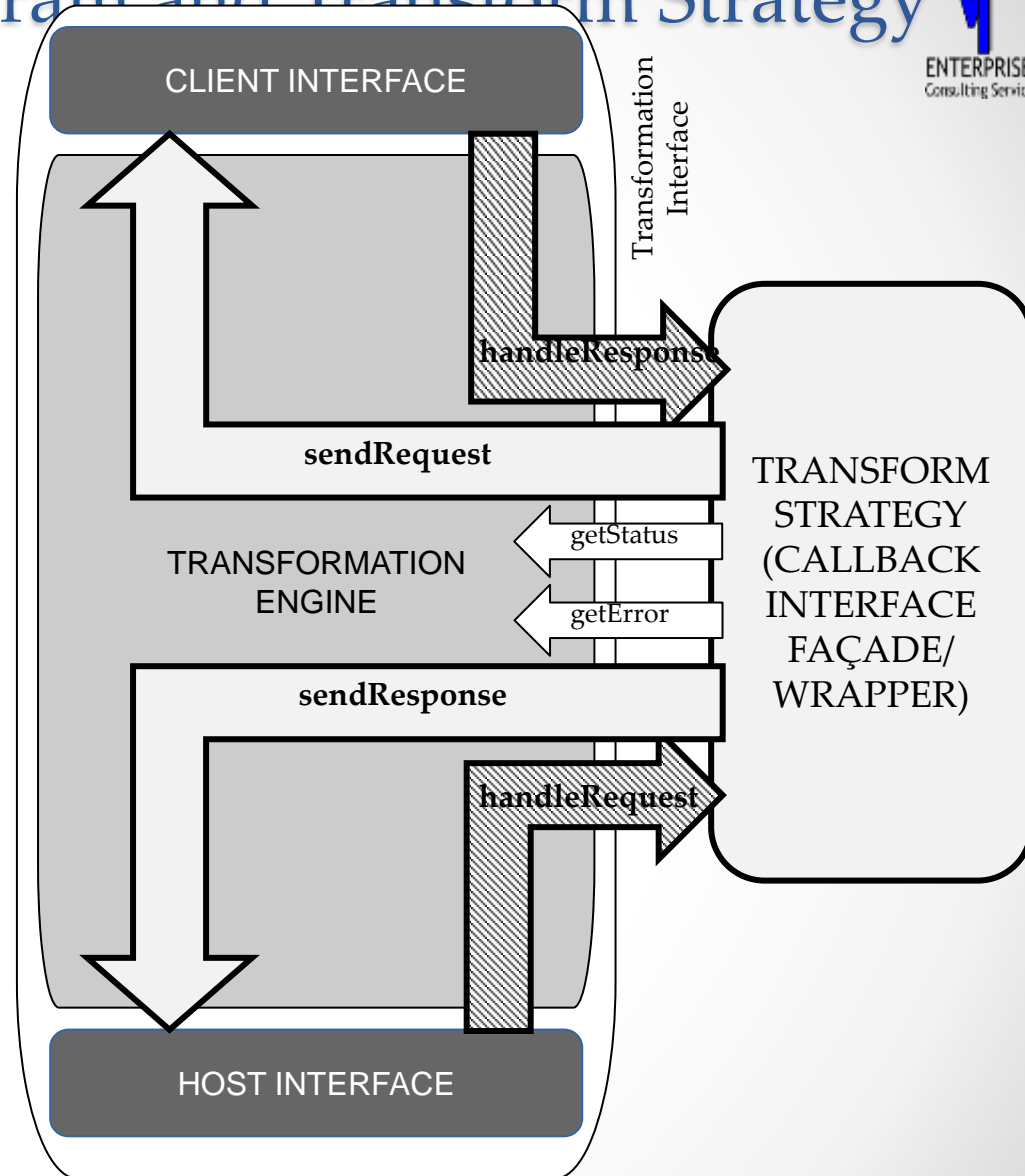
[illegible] Transform Strategy

ENTERPRISE
Consulting Servic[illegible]

CLIENT INTERFACE

Transformation Interface

handleResponse

sendRequest

TRANSFORM STRATEGY (CALLBACK INTERFACE FAÇADE/ WRAPPER)

getStatus

TRANSFORMATION ENGINE

getError

sendResponse

handleRequest

HOST INTERFACE